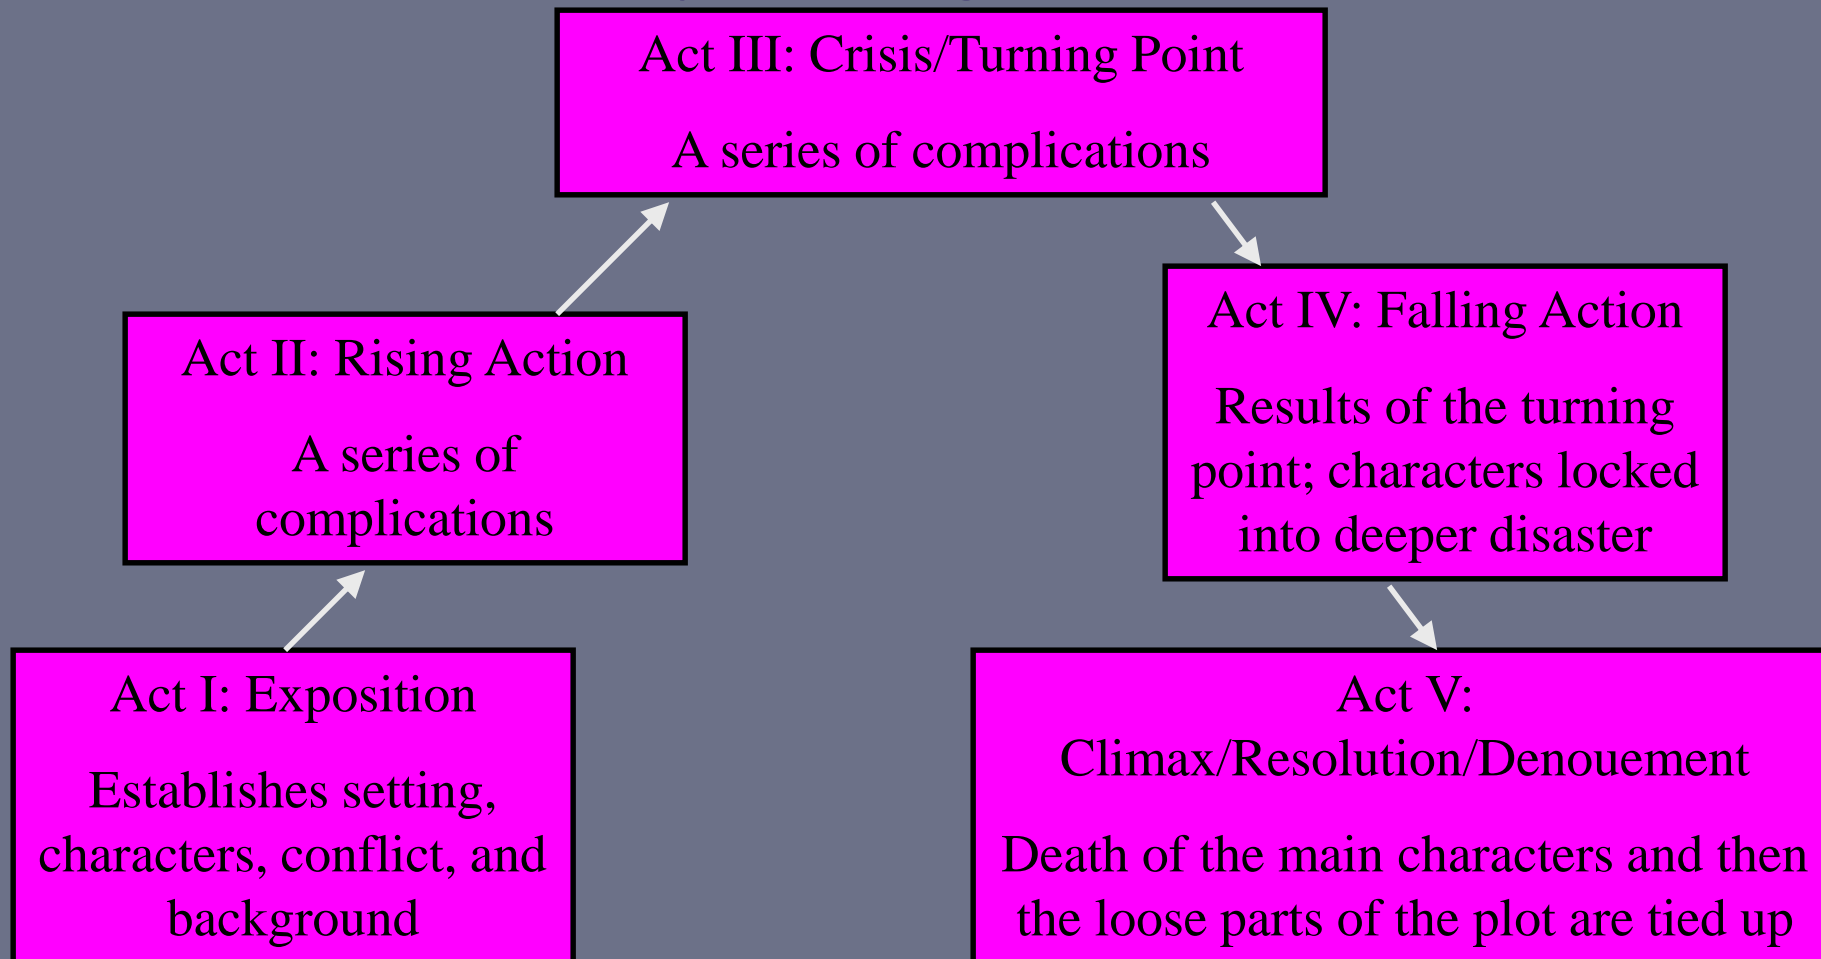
Act III: Crisis/Turning Point

A series of complications

Act II: Rising Action

A series of complications

Act IV: Falling Action

Results of the turning point; characters locked into deeper disaster

Act I: Exposition

Establishes setting, characters, conflict, and background

Act V: Climax/Resolution/Denouement

Death of the main characters and then the loose parts of the plot are tied up